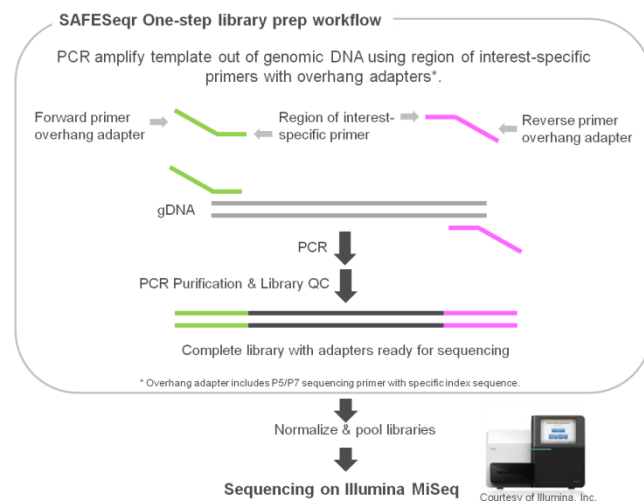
SAFESeqr One-step library prep workflow

PCR amplify template out of genomic DNA using region of interest-specific primers with overhang adapters*.

Forward primer overhang adapter

Region of interest-specific primer

Reverse primer overhang adapter

gDNA

PCR

PCR Purification & Library QC

Complete library with adapters ready for sequencing

* Overhang adapter includes P5/P7 sequencing primer with specific index sequence.

Normalize & pool libraries

Sequencing on Illumina MiSeq

Courtesy of Illumina, Inc.